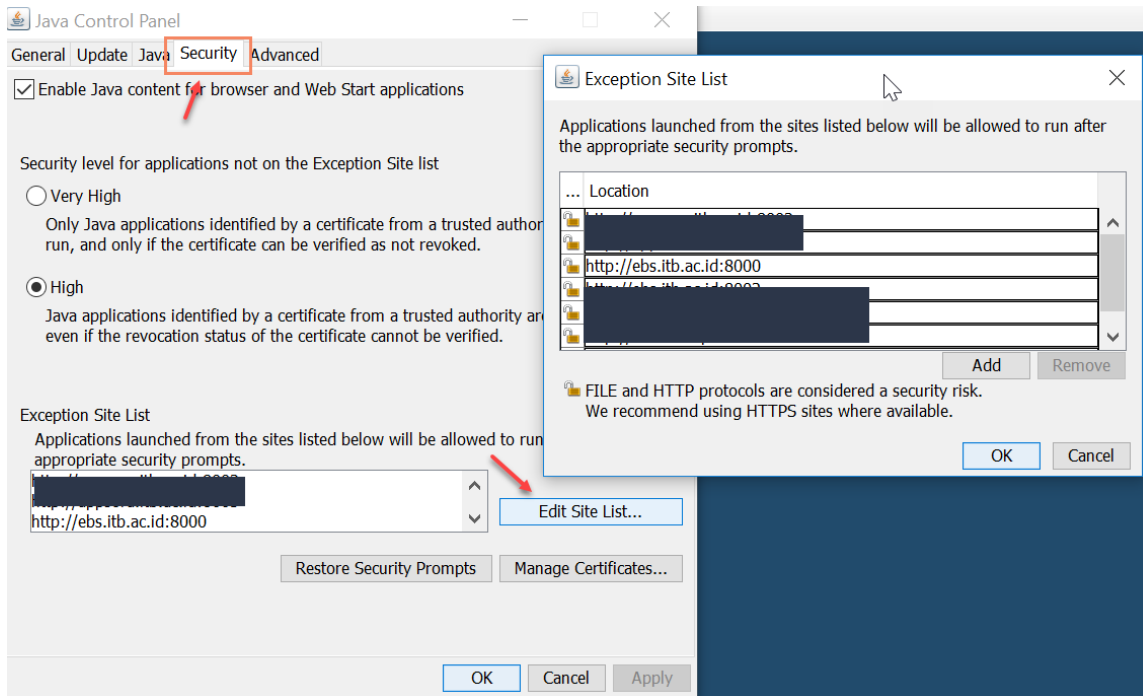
Java Control Panel

General Update Java Security Advanced

Enable Java content for browser and Web Start applications

Security level for applications not on the Exception Site list

Very High

Only Java applications identified by a certificate from a trusted author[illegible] run, and only if the certificate can be verified as not revoked.

High

Java applications identified by a certificate from a trusted authority ar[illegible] even if the revocation status of the certificate cannot be verified.

Exception Site List

Applications launched from the sites listed below will be allowed to run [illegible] appropriate security prompts.

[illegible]
http://ebs.itb.ac.id:8000

Edit Site List...

Restore Security Prompts Manage Certificates...

OK Cancel Apply

Exception Site List

Applications launched from the sites listed below will be allowed to run after the appropriate security prompts.

| ... | Location |
|---|---|
| | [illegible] |
| | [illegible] |
| | http://ebs.itb.ac.id:8000 |
| | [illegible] |
| | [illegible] |
| | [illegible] |

Add Remove

FILE and HTTP protocols are considered a security risk.
We recommend using HTTPS sites where available.

OK Cancel